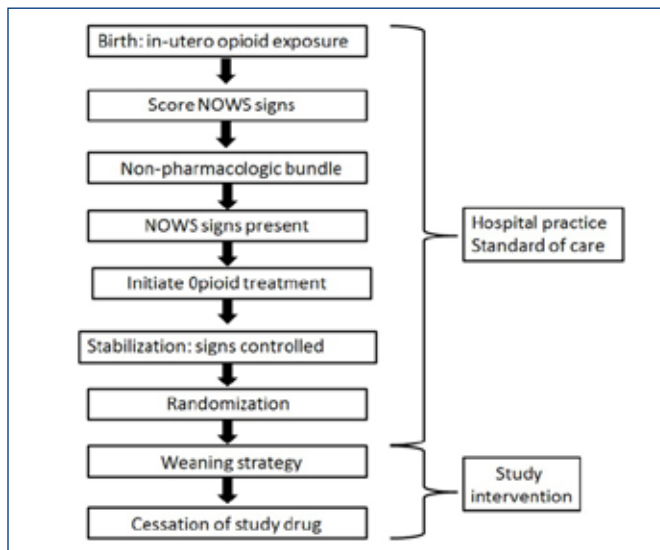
Birth: in-utero opioid exposure

Score NOWS signs

Non-pharmacologic bundle

NOWS signs present

Initiate 0pioid treatment

Stabilization: signs controlled

Randomization

Weaning strategy

Cessation of study drug

Hospital practice
Standard of care

Study
intervention